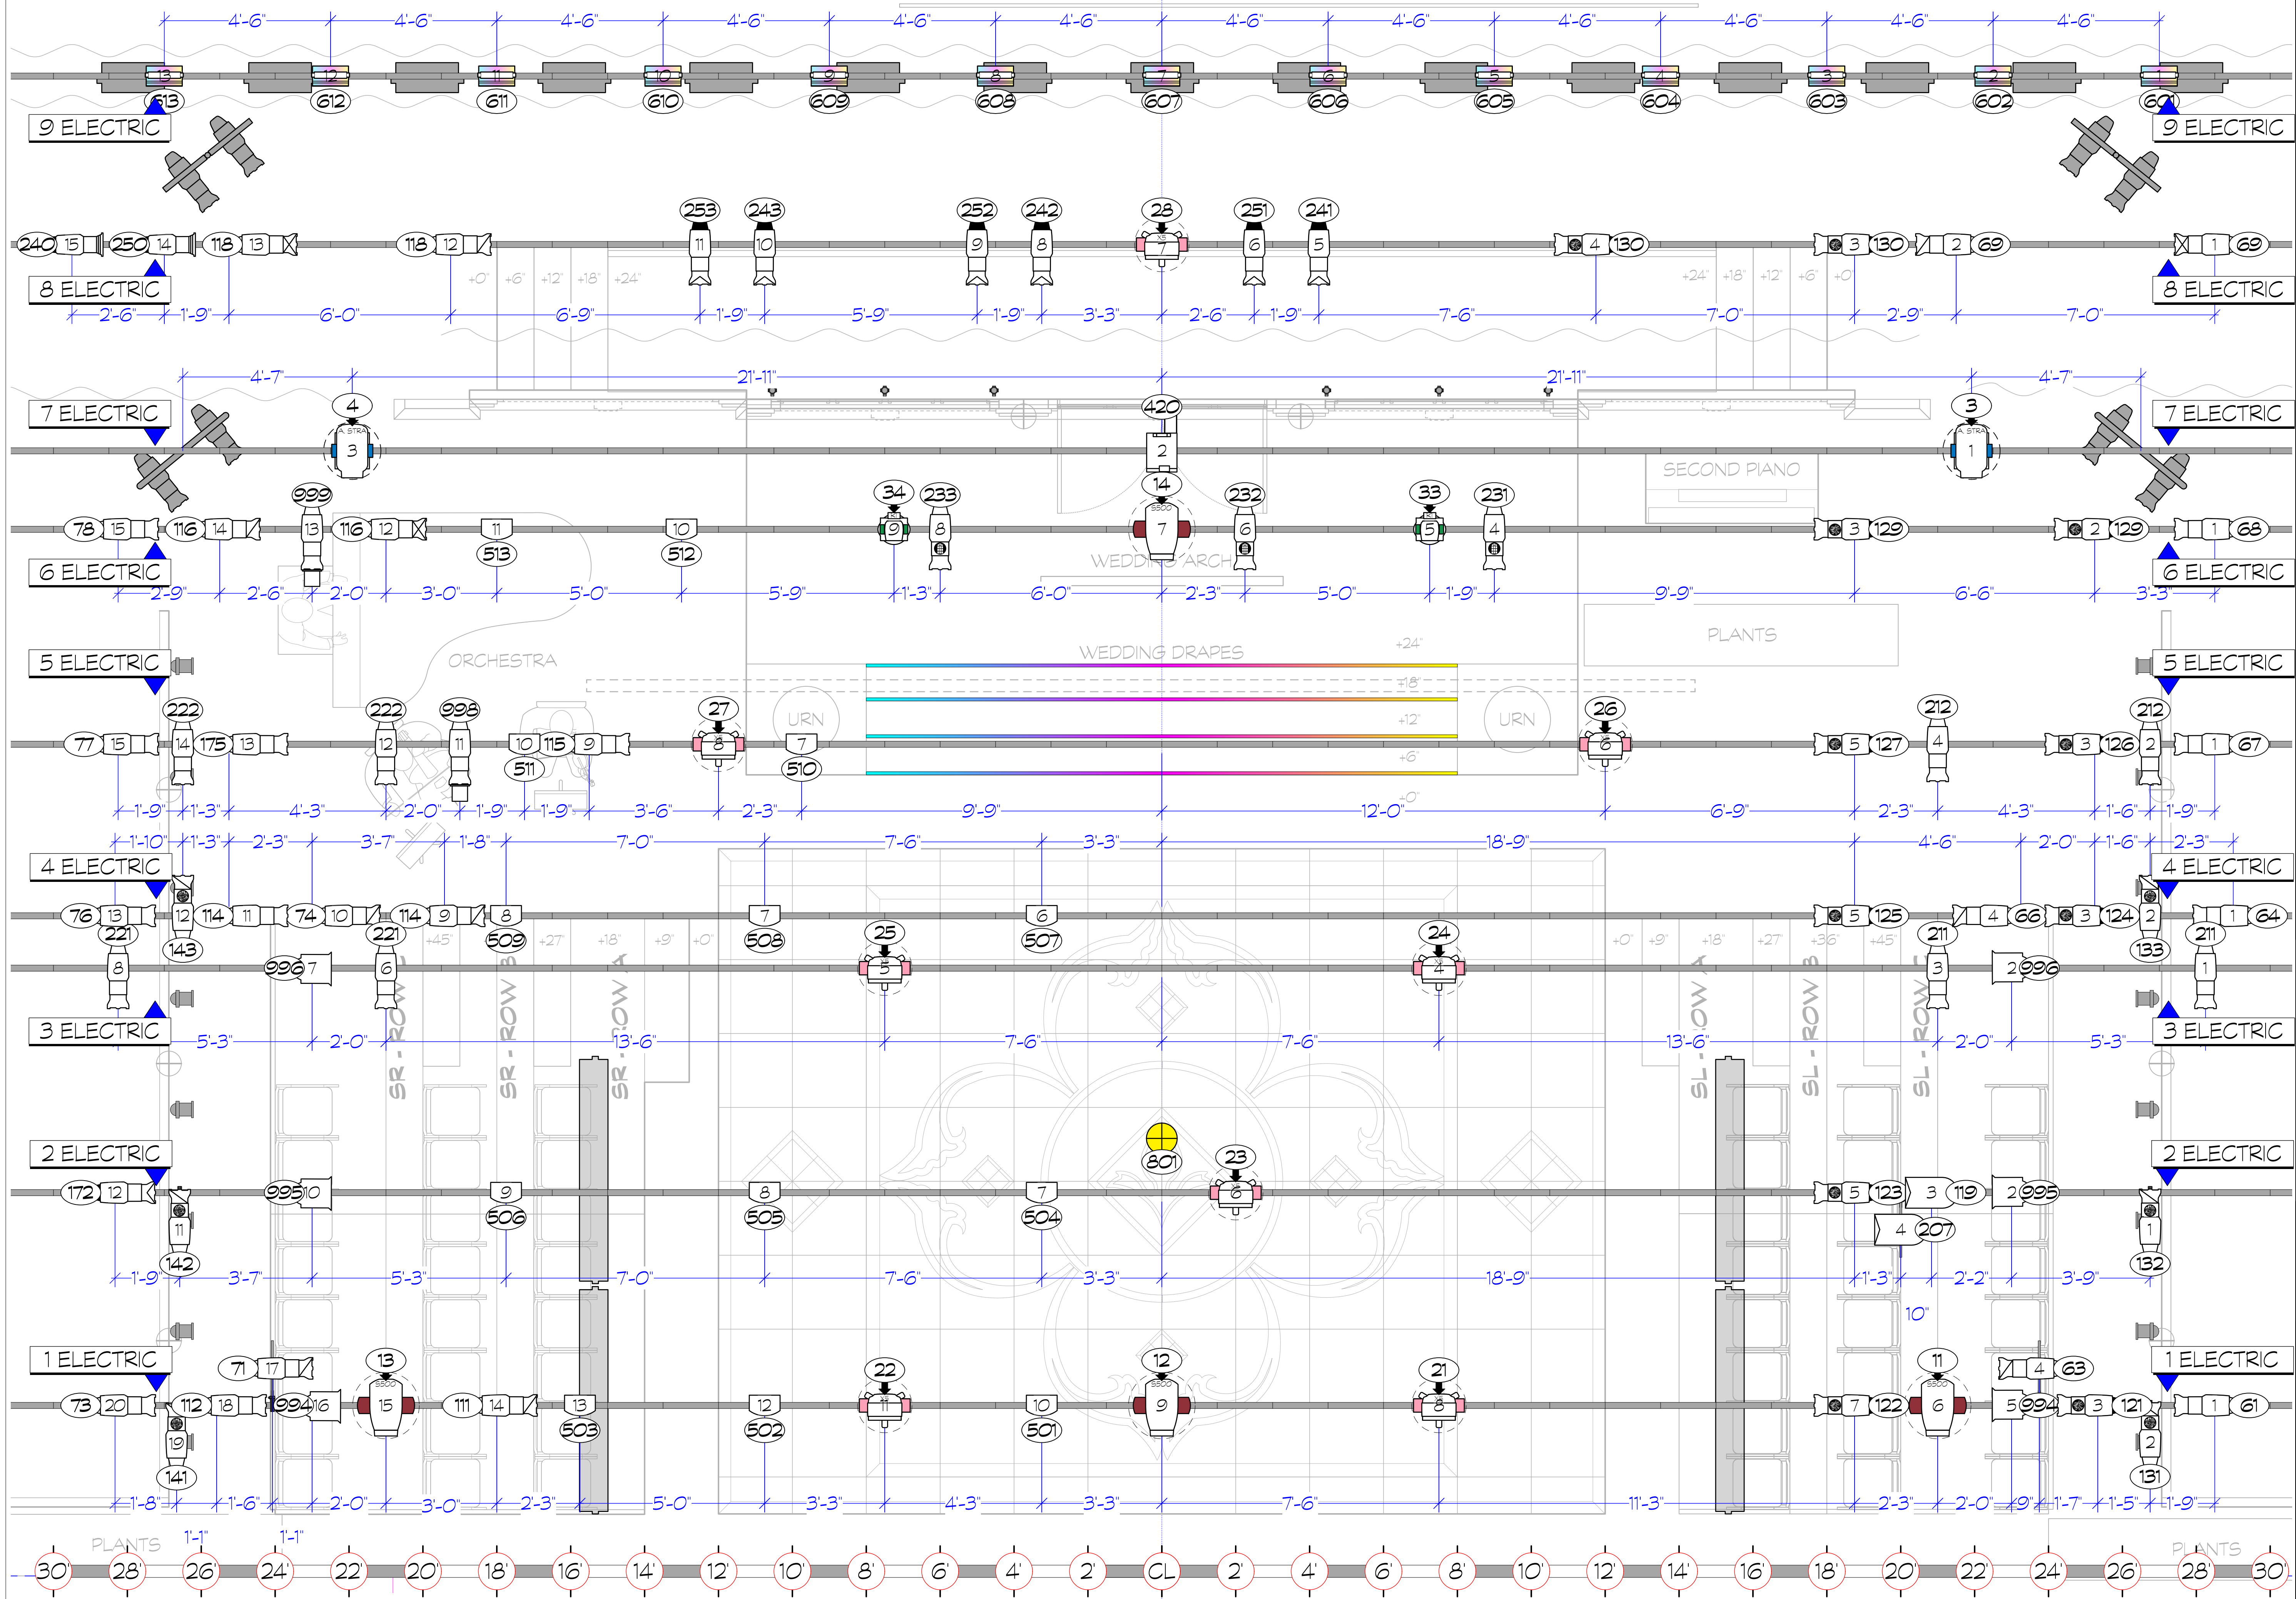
4'-6" 4'-6" 4'-6" 4'-6" 4'-6" 4'-6" 4'-6" 4'-6" 4'-6" 4'-6" 4'-6" 4'-6"

13 12 11 10 9 8 7 6 5 4 3 2 1
613 612 611 610 609 608 607 606 605 604 603 602 601

9 ELECTRIC
9 ELECTRIC

253 243 252 242 28 251 241
240 15 250 14 118 13 118 12 11 10 9 8 7 6 5 4 130 3 130 2 69 1 69
+0' +6' +12' +18' +24' +24' +18' +12' +6' +0'

8 ELECTRIC
8 ELECTRIC

2'-6" 1'-9" 6'-0" 6'-9" 1'-9" 5'-9" 1'-9" 3'-3" 2'-6" 1'-9" 7'-6" 7'-0" 2'-9" 7'-0"

4'-7" 21'-11" 21'-11" 4'-7"

7 ELECTRIC
7 ELECTRIC

4 3 420 2 3 1

SECOND PIANO

999 34 233 14 232 33 231
78 15 116 14 13 116 12 11 10 9 8 7 6 5 4 3 129 2 129 1 68
513 512

WEDDING ARCH

6 ELECTRIC
6 ELECTRIC

2'-9" 2'-6" 2'-0" 3'-0" 5'-0" 5'-9" 1'-3" 6'-0" 2'-3" 5'-0" 1'-9" 9'-9" 6'-6" 3'-3"

PLANTS

5 ELECTRIC
5 ELECTRIC

ORCHESTRA

WEDDING DRAPES
+24' +18' +12' +6' +0'

URN URN

222 222 998 27 26 212 212
77 15 14 175 13 12 11 10 115 9 8 7 6 5 127 4 3 126 2 1 67
511 510

1'-9" 1'-3" 4'-3" 2'-0" 1'-9" 1'-9" 3'-6" 2'-3" 9'-9" 12'-0" 6'-9" 2'-3" 4'-3" 1'-6" 1'-9"

1'-10" 1'-3" 2'-3" 3'-7" 1'-8" 7'-0" 7'-6" 3'-3" 18'-9" 4'-6" 2'-0" 1'-6" 2'-3"

4 ELECTRIC
4 ELECTRIC

76 13 12 114 11 74 10 114 9 8 7 6 5 125 4 66 3 124 2 1 64
221 143 221 509 508 507 133 211
+45' +27' +18' +9' +0' +0' +9' +18' +27' +36' +45'

25 24 211
8 996 7 6 5 4 3 2 996 1

3 ELECTRIC
3 ELECTRIC

SR - ROW C SR - ROW B SR - ROW A SL - ROW A SL - ROW B SL - ROW C

5'-3" 2'-0" 13'-6" 7'-6" 7'-6" 13'-6" 2'-0" 5'-3"

2 ELECTRIC
2 ELECTRIC

801 23
172 12 11 995 10 9 8 7 6 5 123 3 119 2 995 1
142 506 505 504 4 207 132

1'-9" 3'-7" 5'-3" 7'-0" 7'-6" 3'-3" 18'-9" 1'-3" 2'-2" 3'-9"
10"

1 ELECTRIC
1 ELECTRIC

71 17 13 12 22 21 11 4 63
73 20 112 18 994 16 15 111 14 13 12 11 10 9 8 7 122 6 5 994 3 121 1 61
19 141 503 502 501 2 131

1'-8" 1'-6" 2'-0" 3'-0" 2'-3" 5'-0" 3'-3" 4'-3" 3'-3" 7'-6" 11'-3" 2'-3" 2'-0" 9" 1'-7" 1'-5" 1'-9"

PLANTS 1'-1" 1'-1" PLANTS

30' 28' 26' 24' 22' 20' 18' 16' 14' 12' 10' 8' 6' 4' 2' CL 2' 4' 6' 8' 10' 12' 14' 16' 18' 20' 22' 24' 26' 28' 30'